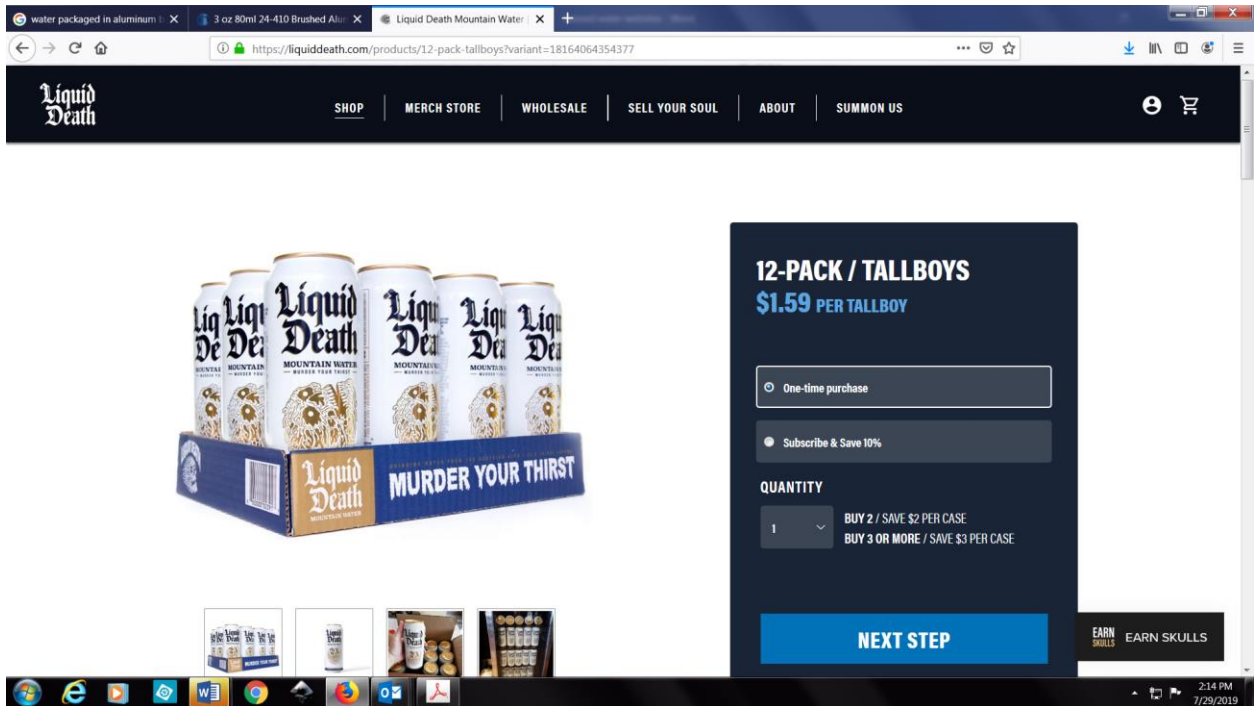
water packaged in aluminum b
3 oz 80ml 24-410 Brushed Alu
Liquid Death Mountain Water

https://liquiddeath.com/products/12-pack-tallboys?variant=18164064354377

Liquid Death

SHOP | MERCH STORE | WHOLESALE | SELL YOUR SOUL | ABOUT | SUMMON US

Liquid Death MOUNTAIN WATER — MURDER YOUR THIRST —

Liquid Death MOUNTAIN WATER

MURDER YOUR THIRST

12-PACK / TALLBOYS
$1.59 PER TALLBOY

One-time purchase

Subscribe & Save 10%

QUANTITY

1

BUY 2 / SAVE $2 PER CASE
BUY 3 OR MORE / SAVE $3 PER CASE

NEXT STEP

EARN SKULLS EARN SKULLS

2:14 PM
7/29/2019